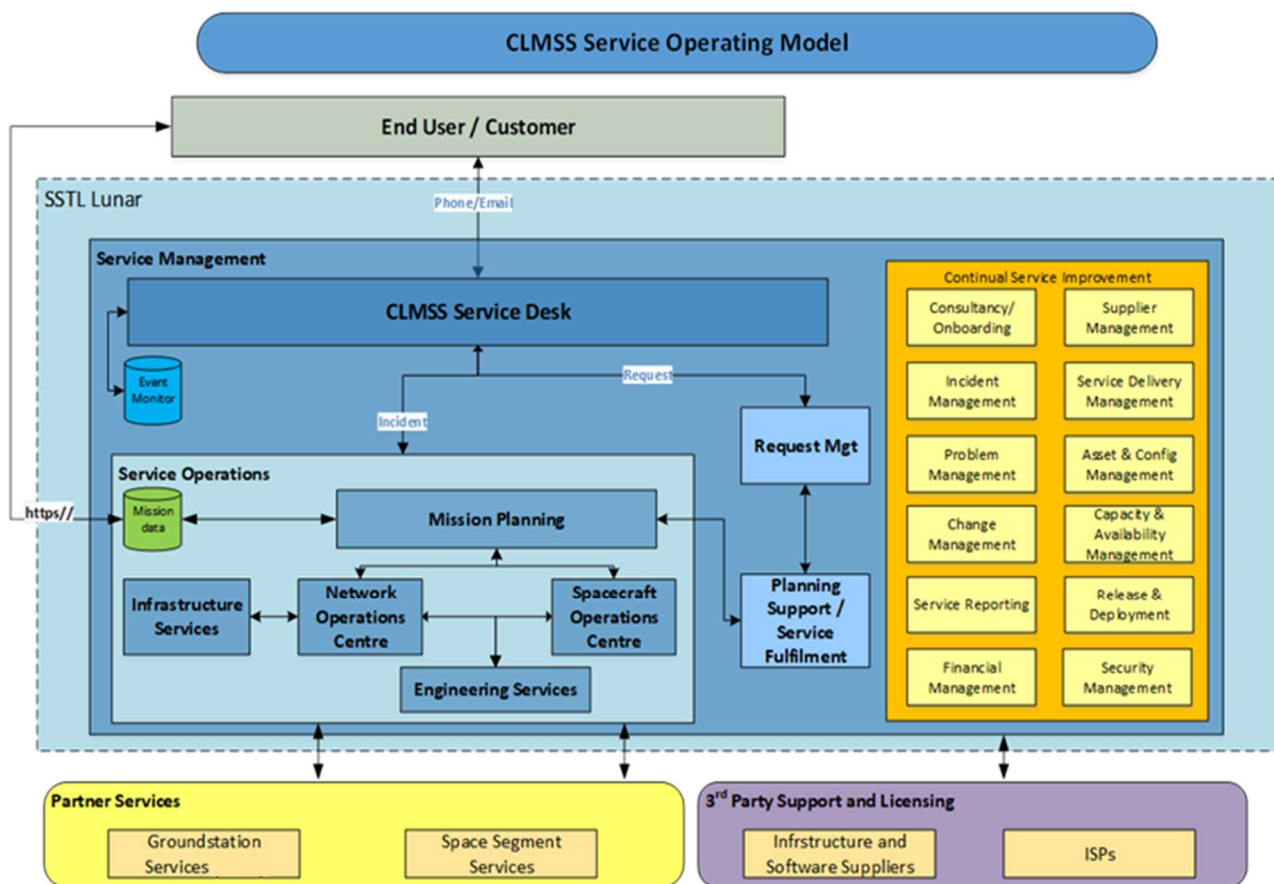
CLMSS Service Operating Model

End User / Customer

SSTL Lunar

Phone/Email

Service Management

CLMSS Service Desk

Event Monitor

Request

Incident

Request Mgt

Service Operations

https//

Mission data

Mission Planning

Infrastructure Services

Network Operations Centre

Spacecraft Operations Centre

Engineering Services

Planning Support / Service Fulfilment

Continual Service Improvement

Consultancy/ Onboarding

Supplier Management

Incident Management

Service Delivery Management

Problem Management

Asset & Config Management

Change Management

Capacity & Availability Management

Service Reporting

Release & Deployment

Financial Management

Security Management

Partner Services

Groundstation Services

Space Segment Services

3$^{rd}$ Party Support and Licensing

Infrstructure and Software Suppliers

ISPs